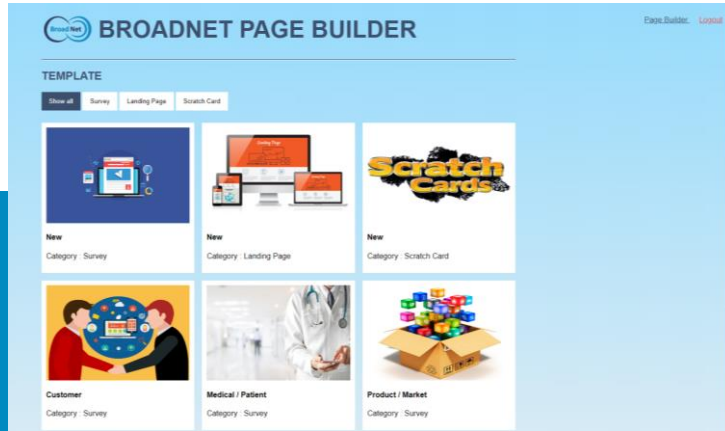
BroadNet BROADNET PAGE BUILDER

Page Builder Logout

TEMPLATE

Show all Survey Landing Page Scratch Card

Landing Page

Scratch Cards

New
Category : Survey

New
Category : Landing Page

New
Category : Scratch Card

Customer
Category : Survey

Medical / Patient
Category : Survey

Product / Market
Category : Survey